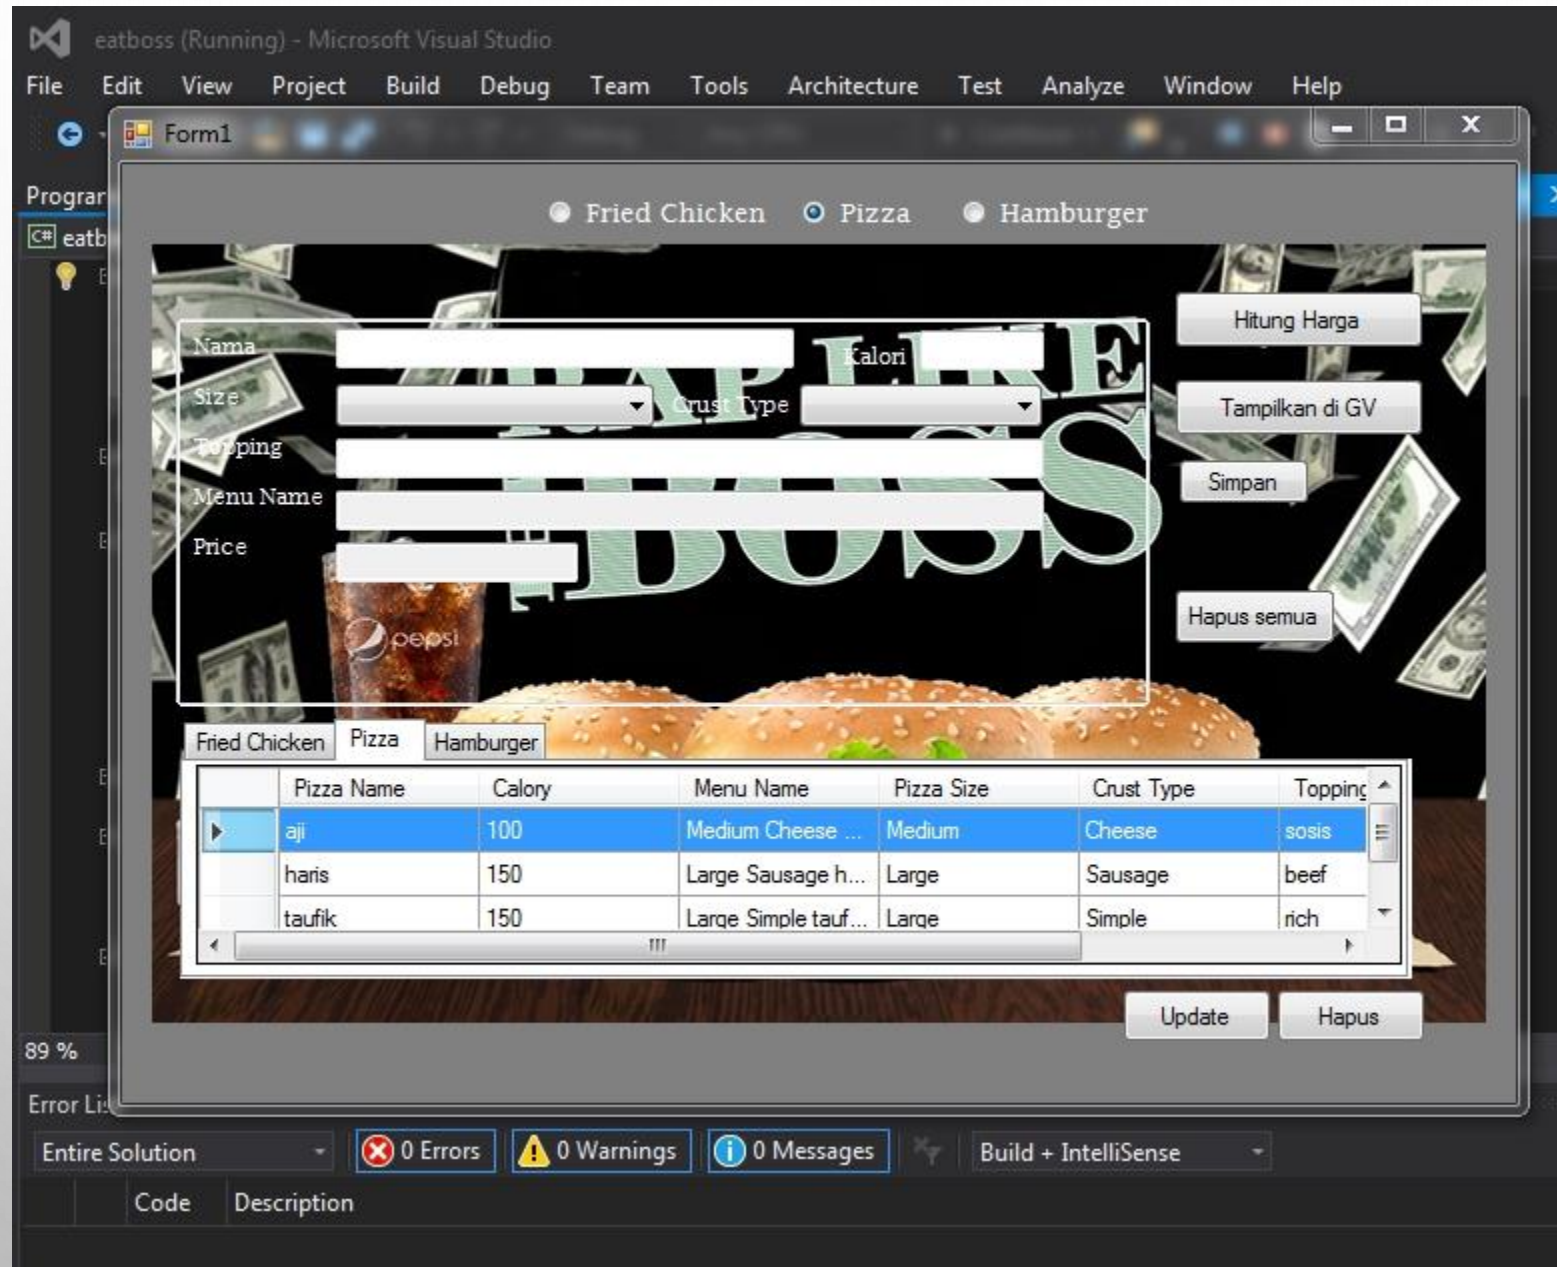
eatboss (Running) - Microsoft Visual Studio

File Edit View Project Build Debug Team Tools Architecture Test Analyze Window Help

Form1

Prograr
eatb

Fried Chicken Pizza Hamburger

Nama
Kalori
Size
Crust Type
Topping
Menu Name
Price

Hitung Harga
Tampilkan di GV
Simpan
Hapus semua

pepsi

Fried Chicken | Pizza | Hamburger

| | Pizza Name | Calory | Menu Name | Pizza Size | Crust Type | Topping |
|---|---|---|---|---|---|---|
| ▶ | aji | 100 | Medium Cheese ... | Medium | Cheese | sosis |
| | haris | 150 | Large Sausage h... | Large | Sausage | beef |
| | taufik | 150 | Large Simple tauf... | Large | Simple | rich |

Update
Hapus

89 %

Error Lis

Entire Solution
0 Errors
0 Warnings
0 Messages
Build + IntelliSense

Code Description